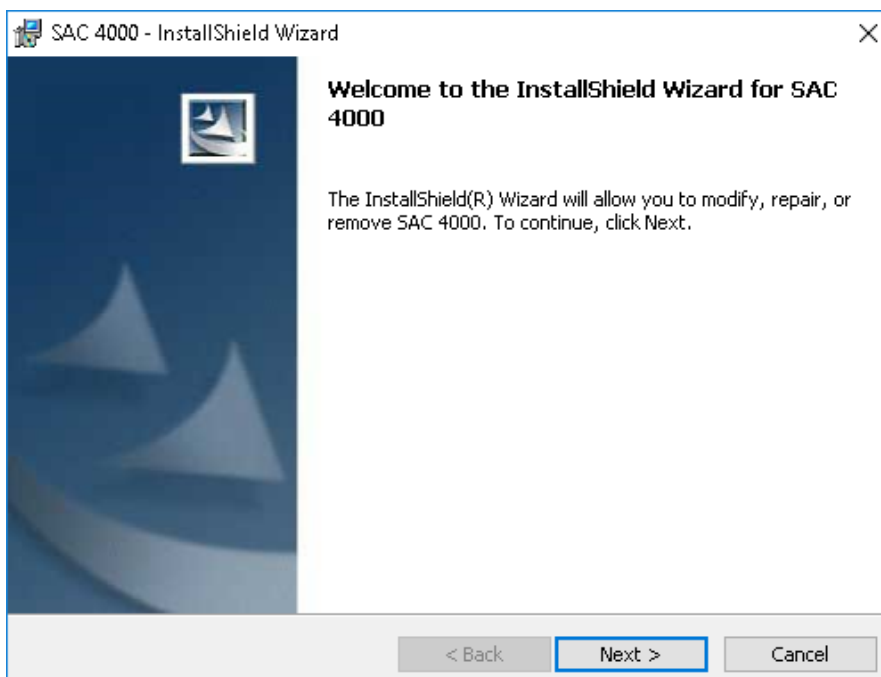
SAC 4000 - InstallShield Wizard

×

Welcome to the InstallShield Wizard for SAC 4000

The InstallShield(R) Wizard will allow you to modify, repair, or remove SAC 4000. To continue, click Next.

< Back

Next >

Cancel